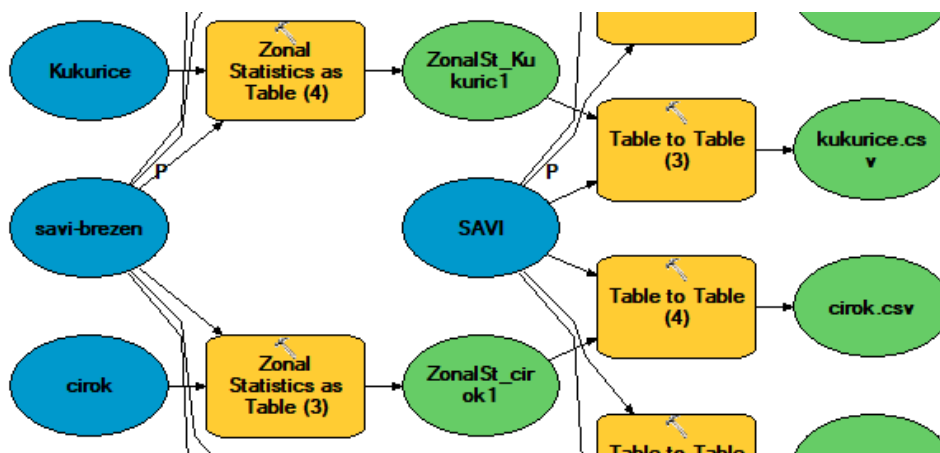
Kukurice

Zonal Statistics as Table (4)

ZonalSt_Kukuric1

Table to Table (3)

kukurice.csv

P

P

savi-brezen

SAVI

Table to Table (4)

cirok.csv

cirok

Zonal Statistics as Table (3)

ZonalSt_cirok1

Table to Table